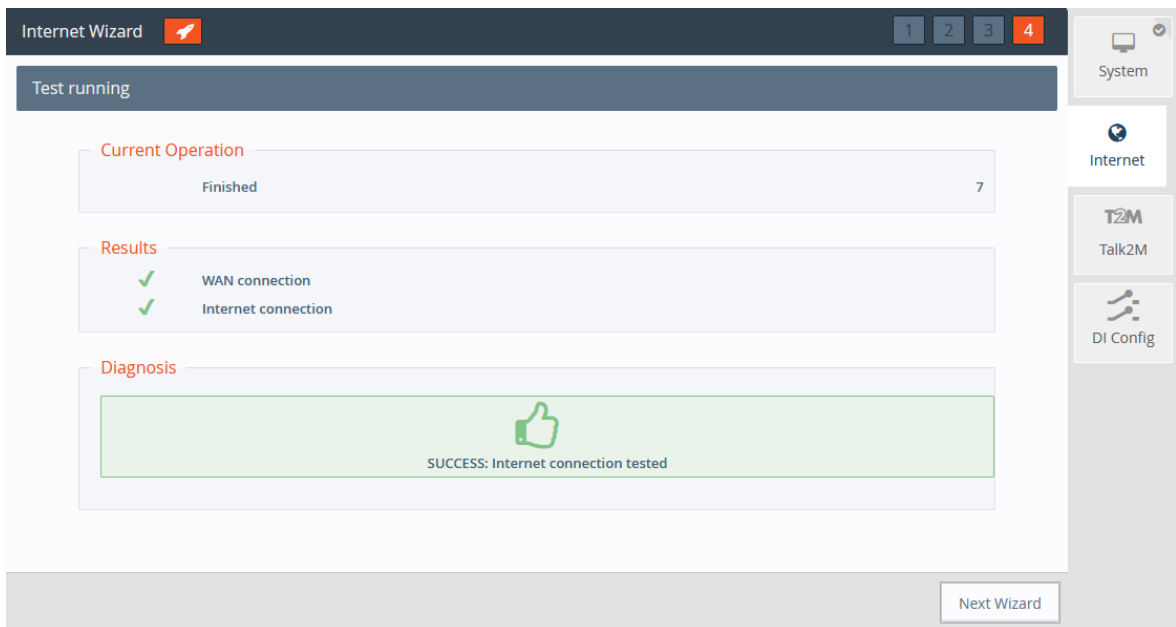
Internet Wizard

1 2 3 4

Test running

Current Operation

Finished 7

Results

✓ WAN connection
✓ Internet connection

Diagnosis

SUCCESS: Internet connection tested

Next Wizard

System

Internet

T2M
Talk2M

DI Config